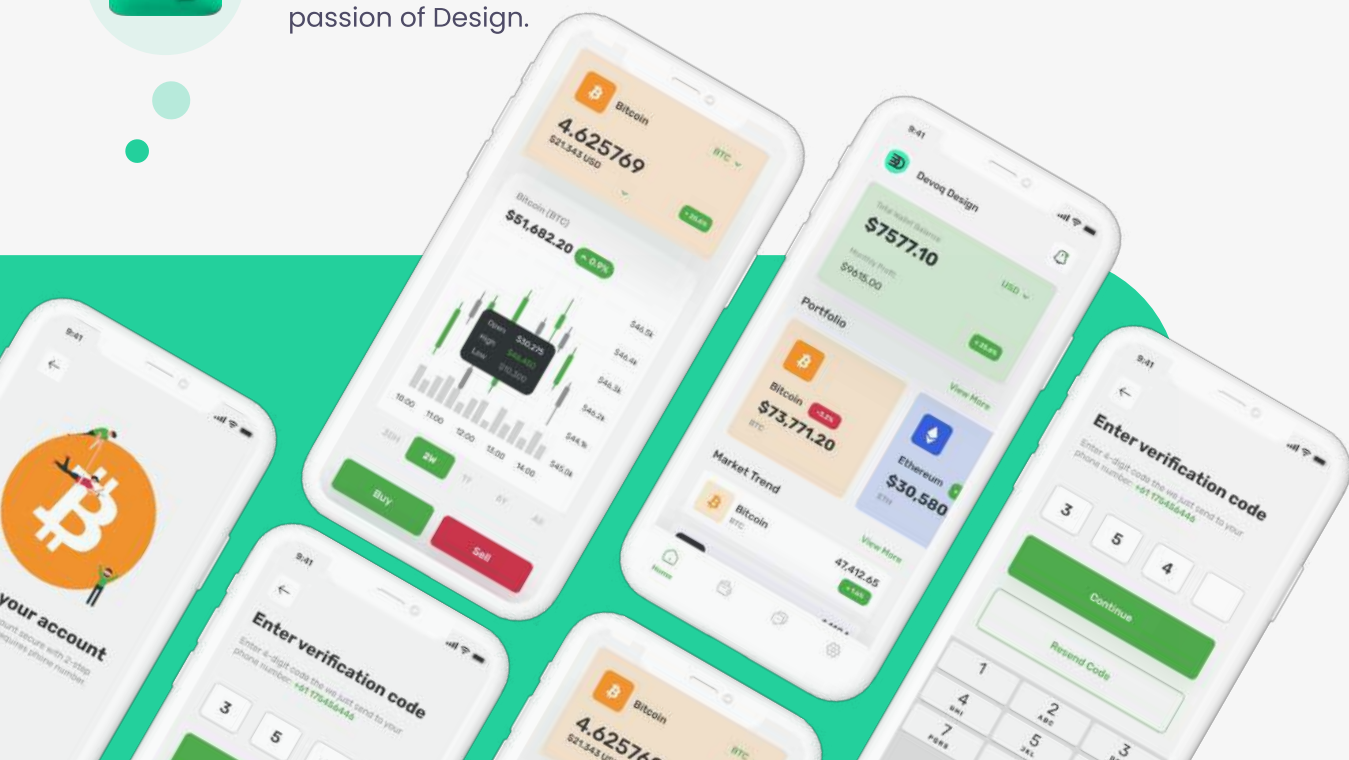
passion of Design.

Bitcoin
4.625769
$21,343 USD
BTC

Bitcoin (BTC)
$51,682.20
0.9%
Open $30,275
High $46,400
Low $10,300
$46.5k
$46.4k
$46.3k
$46.2k
$46.1k
$45.0k
10:00 11:00 12:00 13:00 14:00
2H 1W 1Y 5Y All
Buy
Sell

9:41
Devoq Design
Total Wallet Balance
$7577.10
Monthly Profit
$9615.00
USD
Portfolio
View More
Bitcoin
$73,771.20
BTC
Ethereum
$30,580
ETH
Market Trend
View More
Bitcoin
BTC
47,412.65
Home

9:41
your account
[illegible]

9:41
Enter verification code
Enter 4-digit code the we just send to your phone number: +61 170456446
3
5

9:41
Enter verification code
Enter 4-digit code the we just send to your phone number: +61 170456446
3
5
4
Continue
Resend Code
1
4
GHI
2
ABC
5
JKL
7
PQRS
3

Bitcoin
4.62576
$21,343 U
BTC